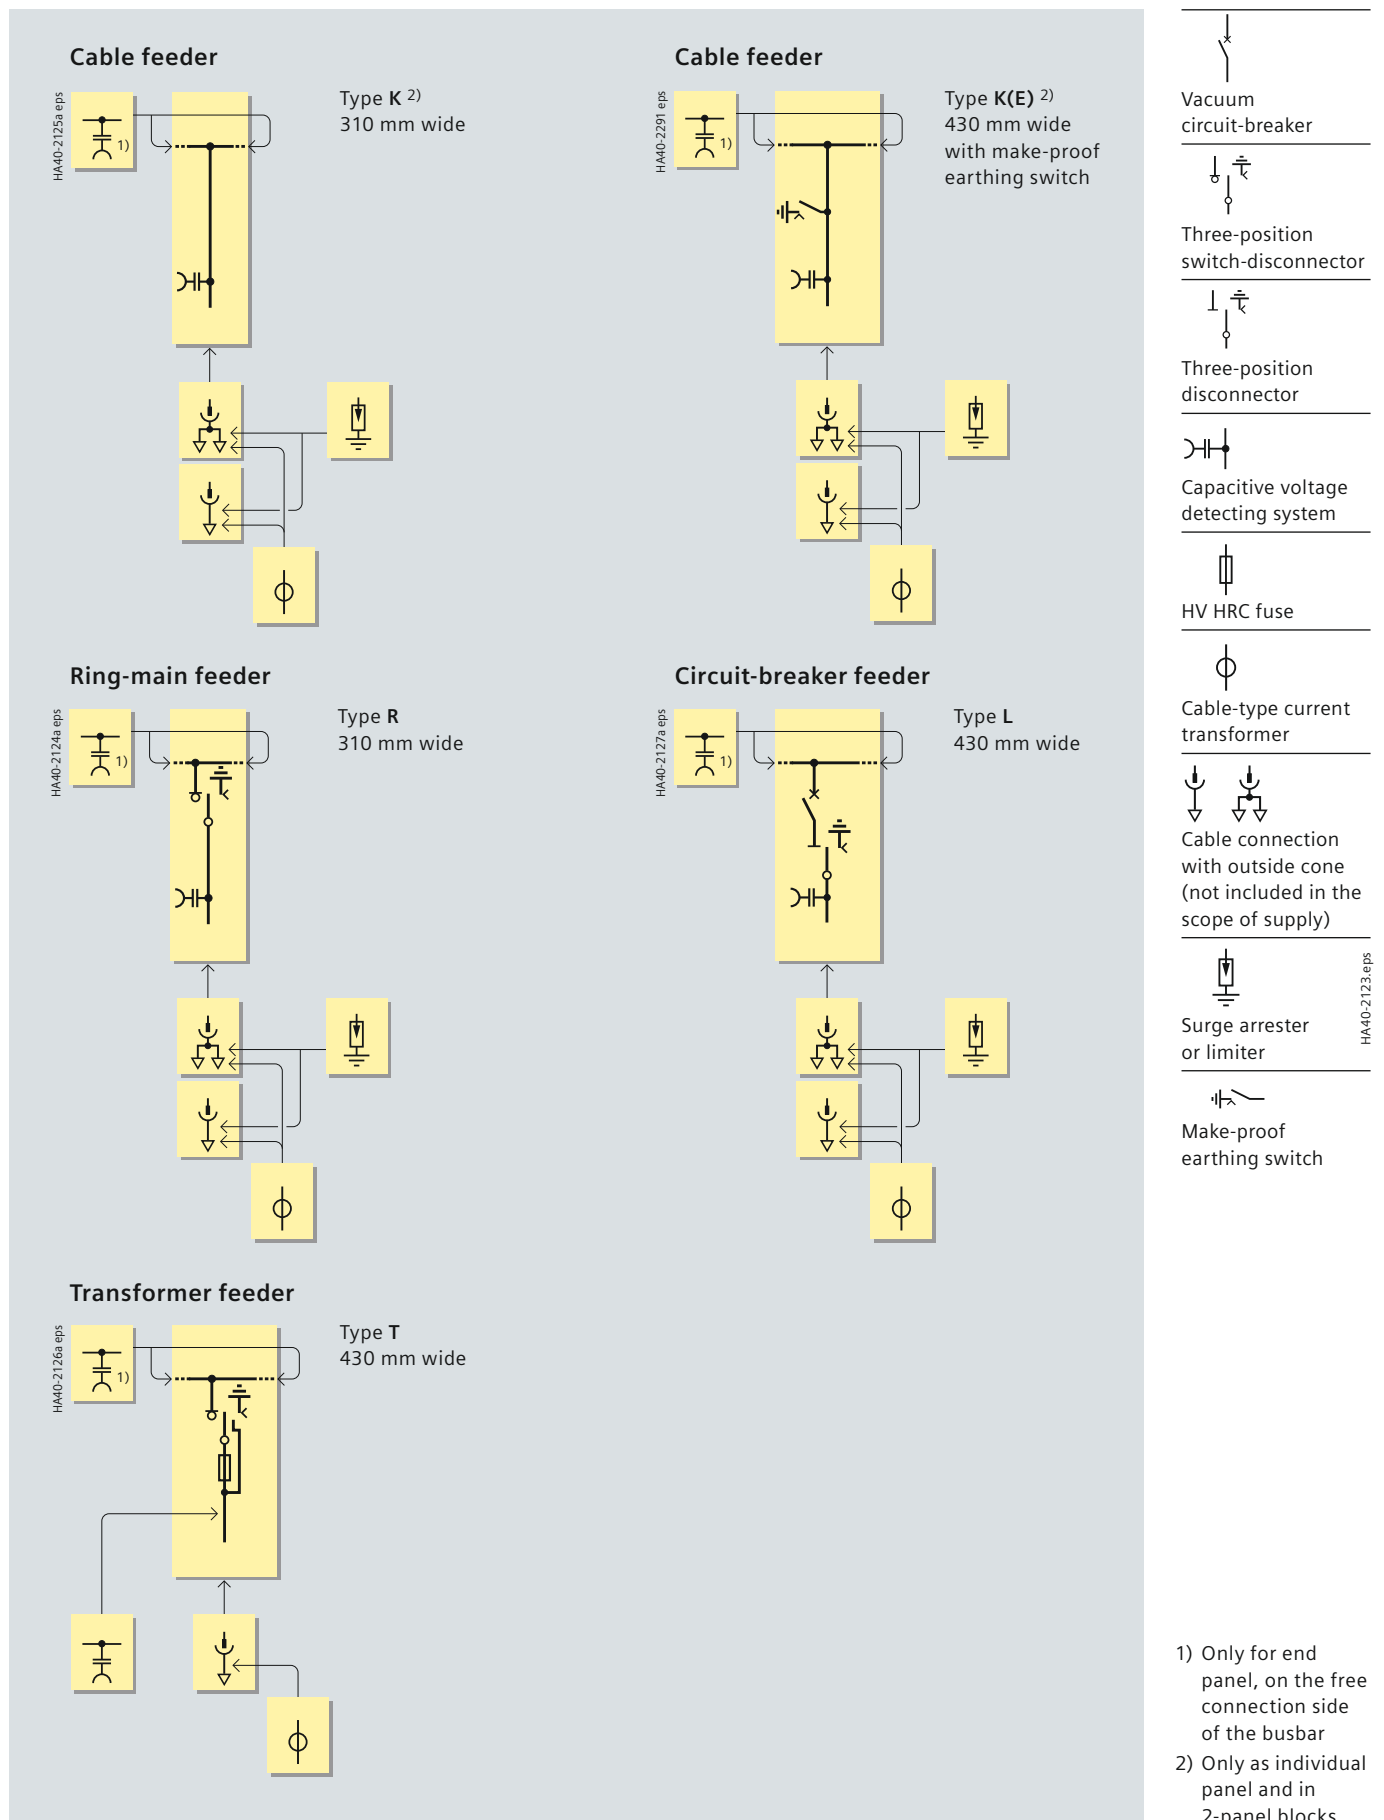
Cable feeder

HA40-2125a eps

1)

Type **K** 2)
310 mm wide

Cable feeder

HA40-2291 eps

1)

Type **K(E)** 2)
430 mm wide
with make-proof
earthing switch

Ring-main feeder

HA40-2124a eps

1)

Type **R**
310 mm wide

Circuit-breaker feeder

HA40-2127a eps

1)

Type **L**
430 mm wide

Transformer feeder

HA40-2126a eps

1)

Type **T**
430 mm wide

Vacuum circuit-breaker

Three-position switch-disconnector

Three-position disconnector

Capacitive voltage detecting system

HV HRC fuse

Cable-type current transformer

Cable connection with outside cone (not included in the scope of supply)

Surge arrester or limiter

HA40-2123.eps

Make-proof earthing switch

1) Only for end panel, on the free connection side of the busbar

2) Only as individual panel and in 2-panel blocks